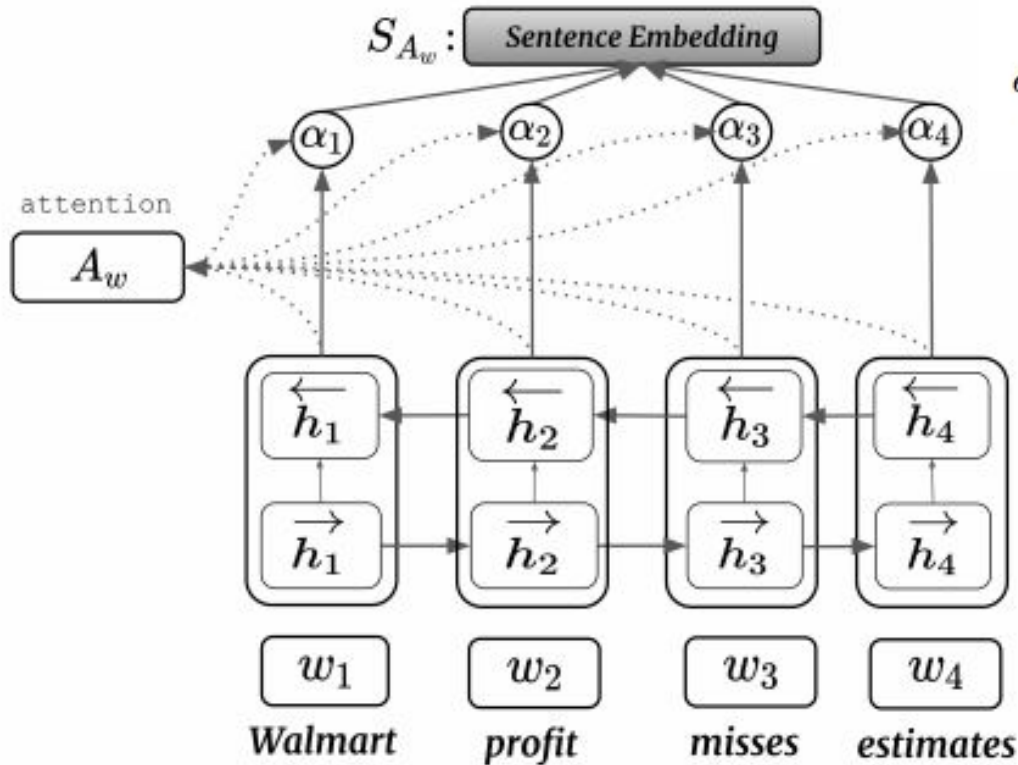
$S_{A_w}$: Sentence Embedding

$\alpha_1$ $\alpha_2$ $\alpha_3$ $\alpha_4$

attention

$A_w$

$\overleftarrow{h_1}$ $\overleftarrow{h_2}$ $\overleftarrow{h_3}$ $\overleftarrow{h_4}$

$\overrightarrow{h_1}$ $\overrightarrow{h_2}$ $\overrightarrow{h_3}$ $\overrightarrow{h_4}$

$w_1$ $w_2$ $w_3$ $w_4$

Walmart profit misses estimates